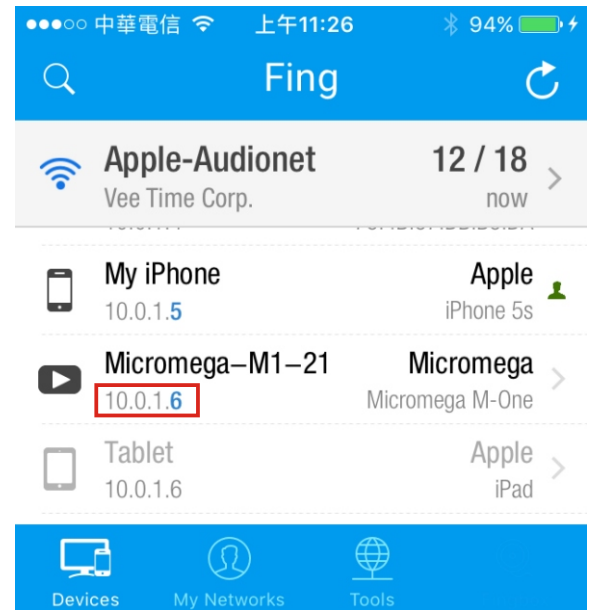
●●●○○ 中華電信 上午11:26 94%

Fing

Apple-Audionet 12 / 18
Vee Time Corp. now

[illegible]

My iPhone Apple
10.0.1.5 iPhone 5s

Micromega–M1–21 Micromega
10.0.1.6 Micromega M-One

Tablet Apple
10.0.1.6 iPad

Devices My Networks Tools